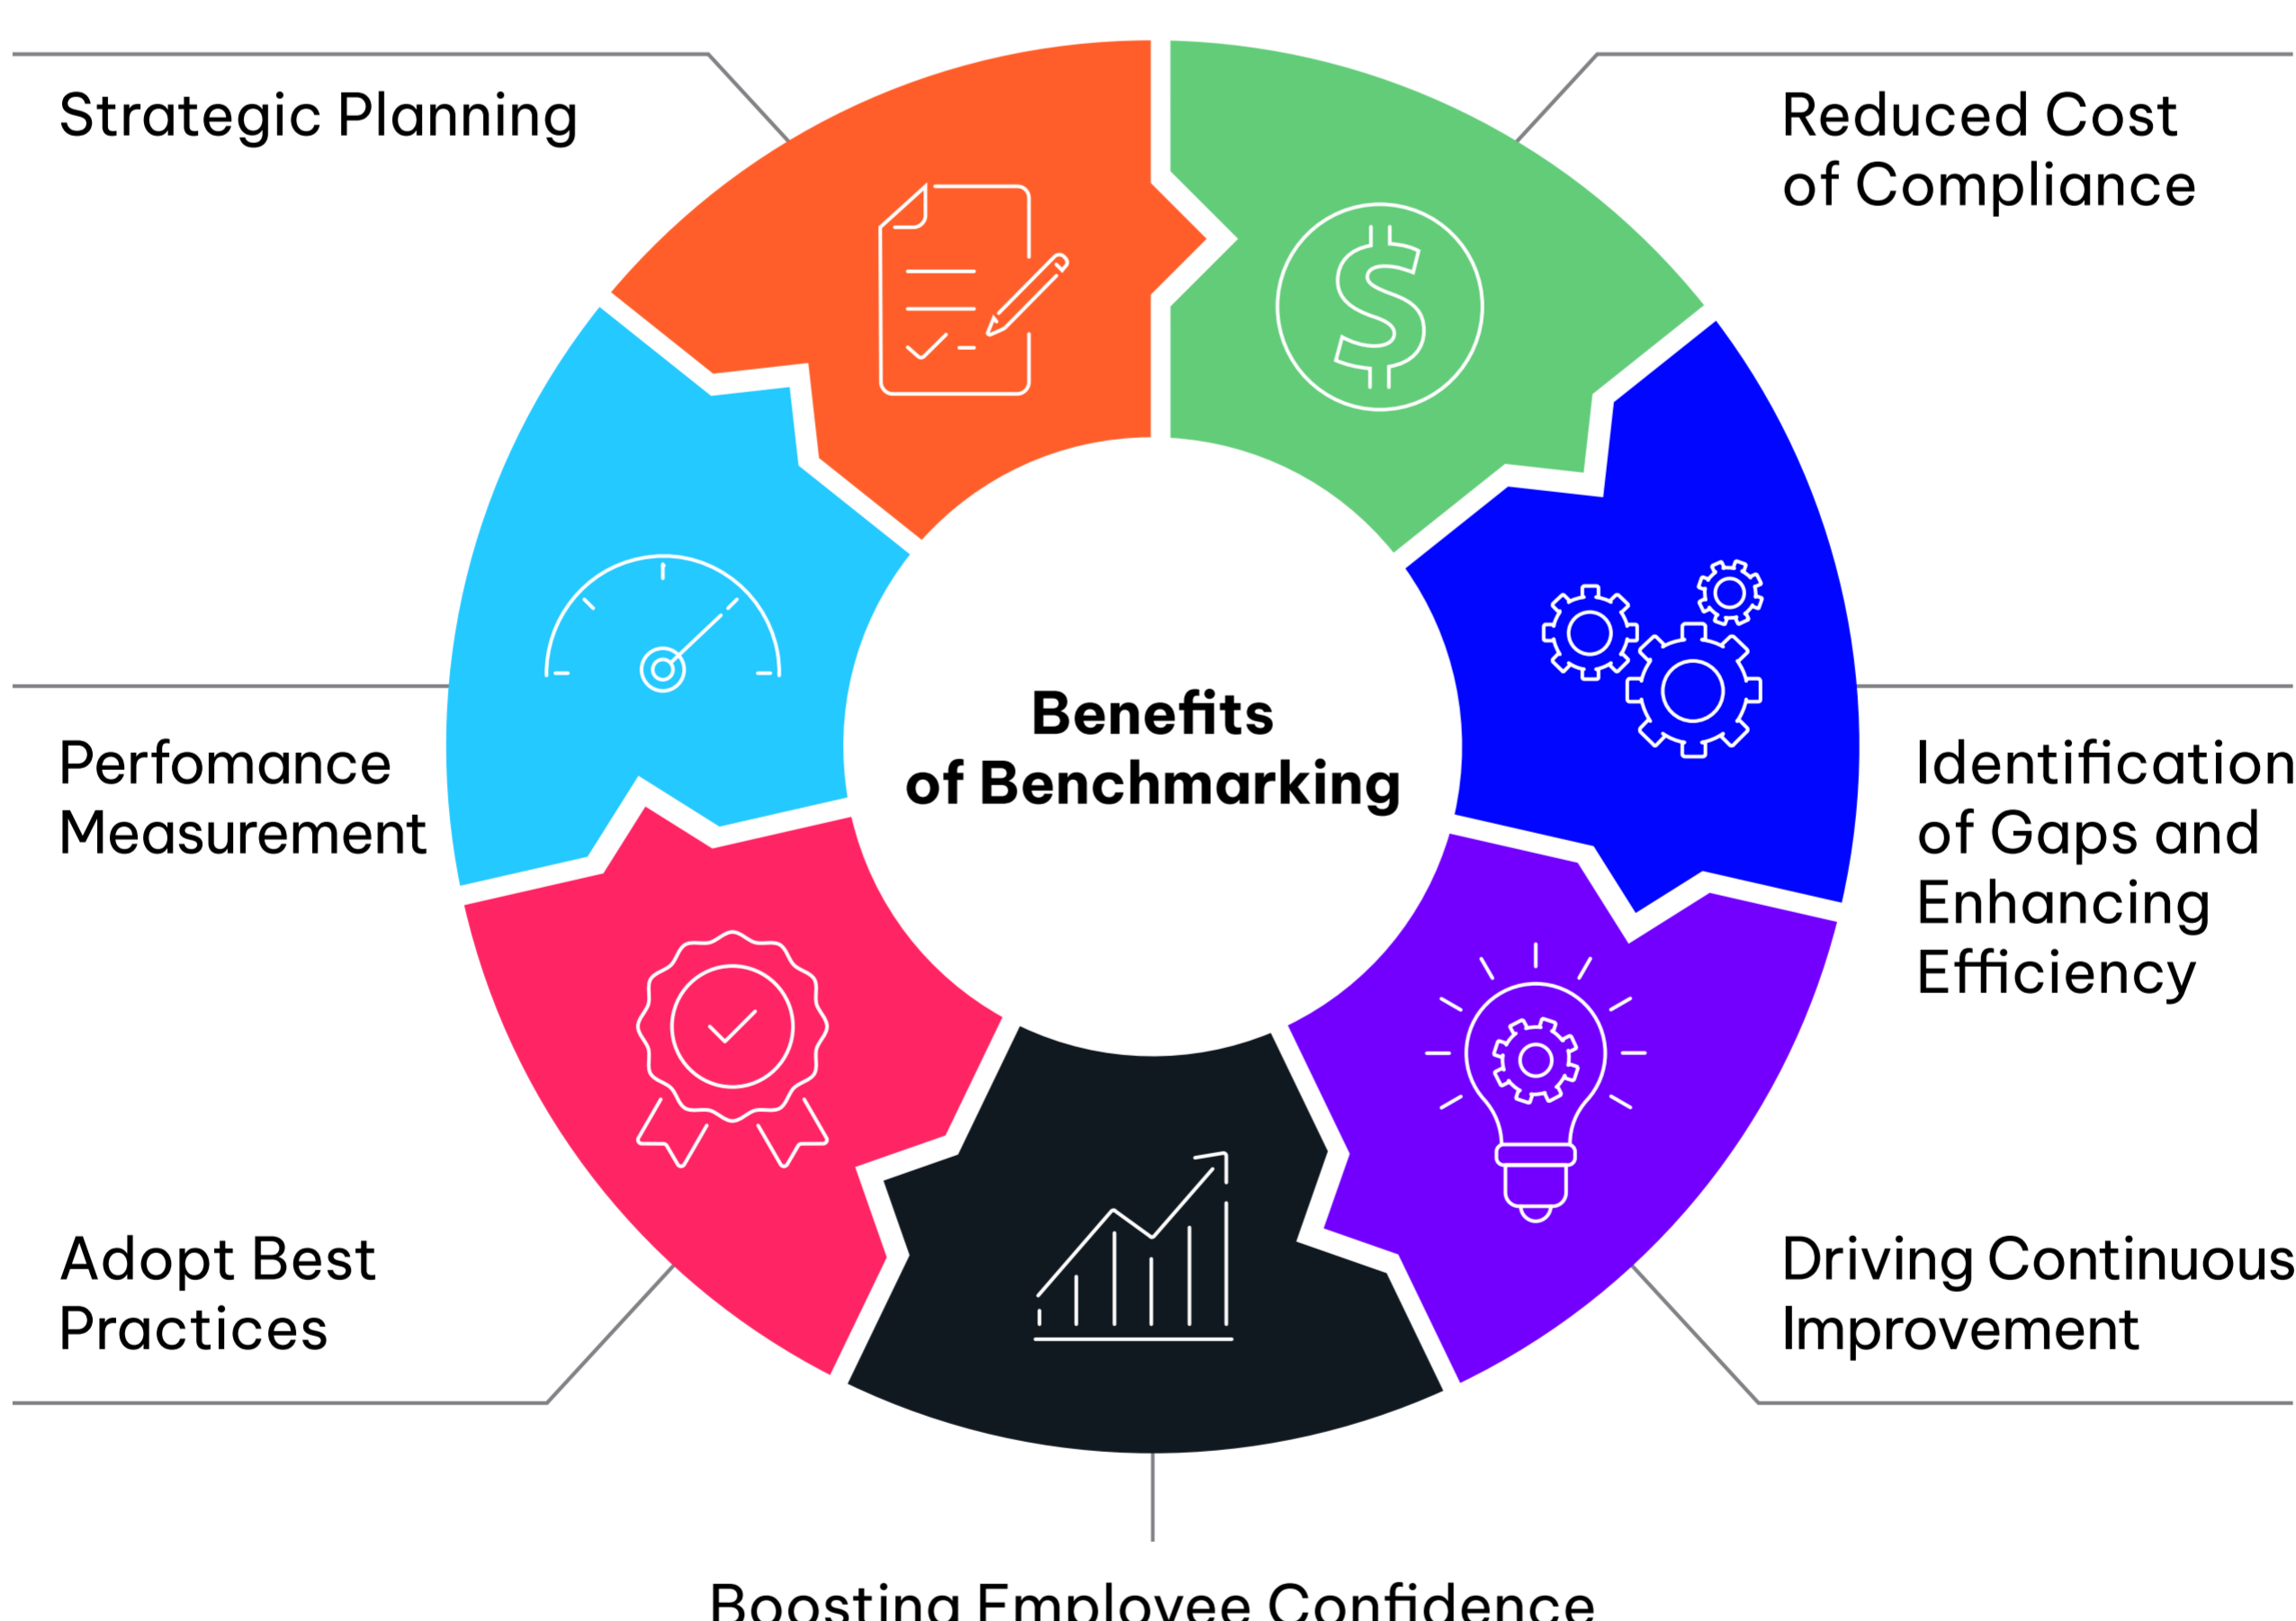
Strategic Planning

Reduced Cost of Compliance

Benefits of Benchmarking

Perfomance Measurement

Identification of Gaps and Enhancing Efficiency

Adopt Best Practices

Driving Continuous Improvement

Boosting Employee Confidence